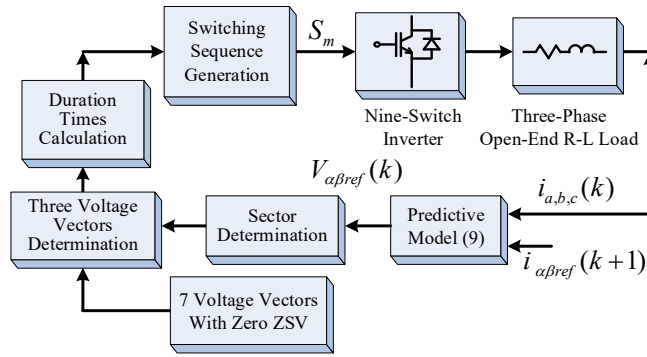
Switching Sequence Generation

$S_m$

Nine-Switch Inverter

Three-Phase Open-End R-L Load

Duration Times Calculation

$V_{\alpha\beta ref}(k)$

$i_{a,b,c}(k)$

Three Voltage Vectors Determination

Sector Determination

Predictive Model (9)

$i_{\alpha\beta ref}(k+1)$

7 Voltage Vectors With Zero ZSV